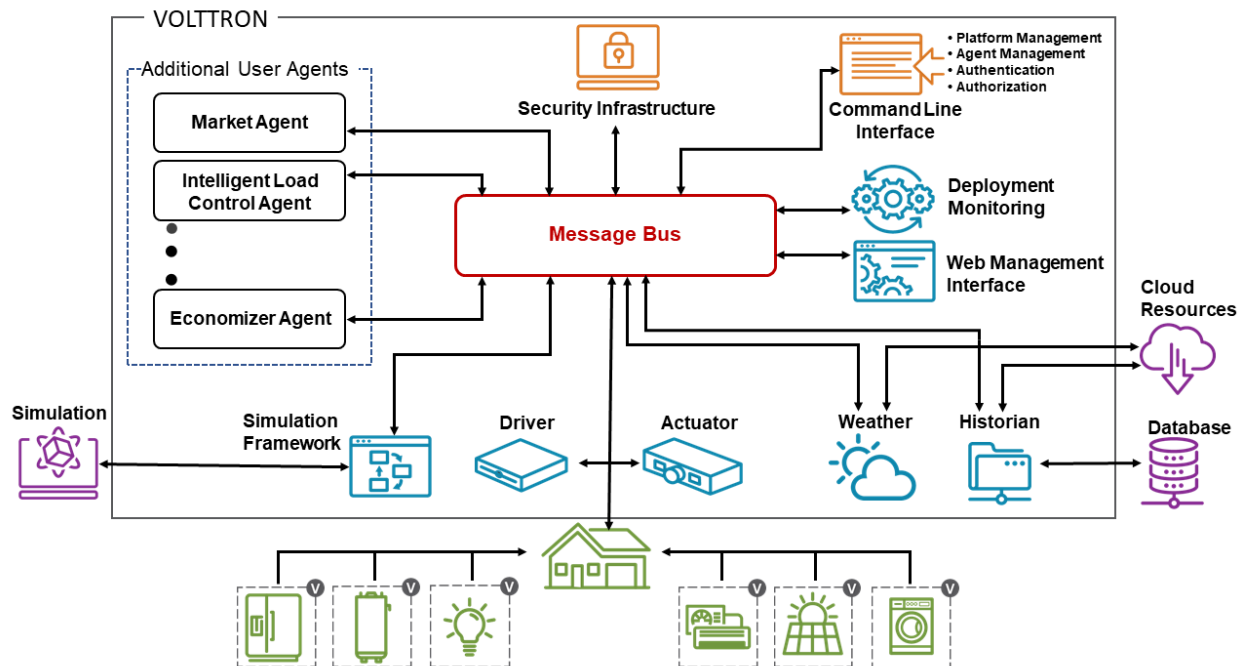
VOLTTRON

Additional User Agents

Market Agent

Intelligent Load Control Agent

Economizer Agent

Security Infrastructure

• Platform Management
• Agent Management
• Authentication
• Authorization

Command Line Interface

Message Bus

Deployment Monitoring

Web Management Interface

Cloud Resources

Simulation

Simulation Framework

Driver

Actuator

Weather

Historian

Database

V

V

V

V

V

V